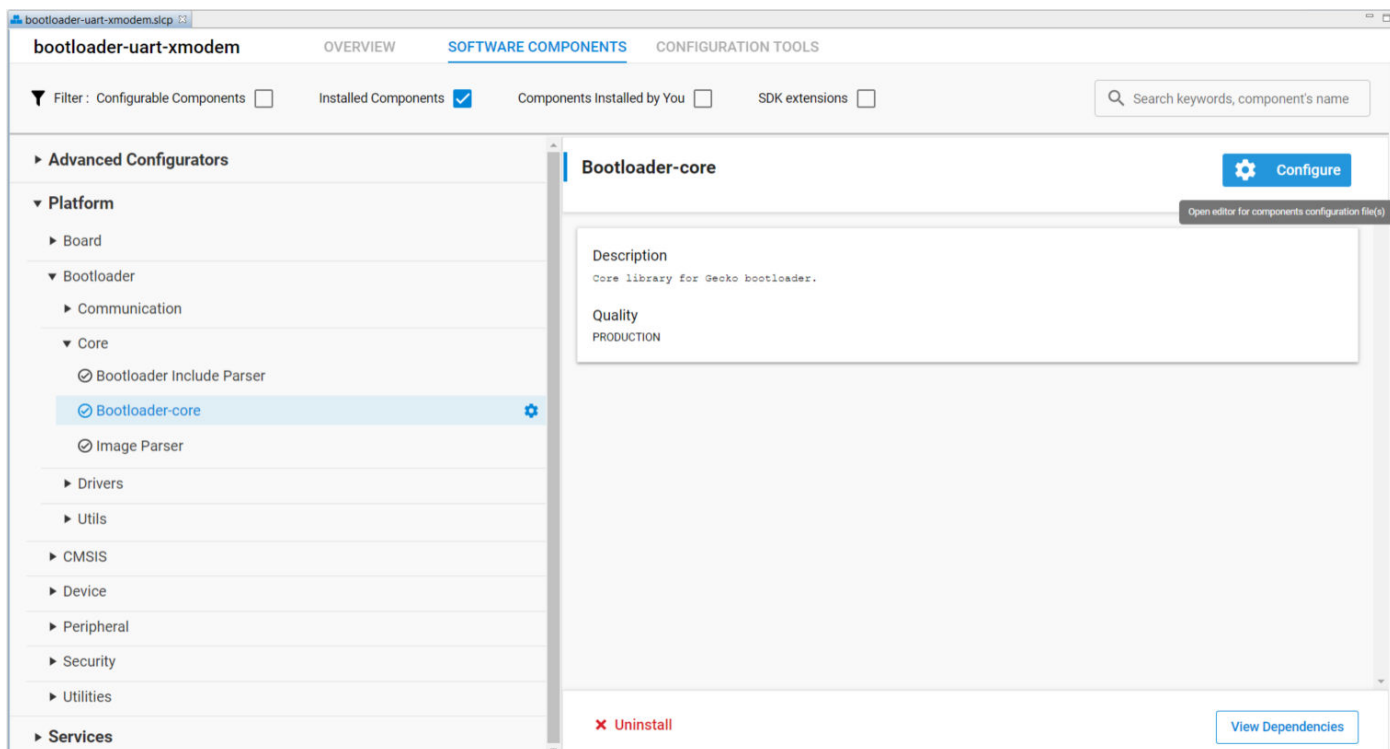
bootloader-uart-xmodem.slcp

bootloader-uart-xmodem

OVERVIEW

SOFTWARE COMPONENTS

CONFIGURATION TOOLS

Filter : Configurable Components

Installed Components

Components Installed by You

SDK extensions

Search keywords, component's name

▸ Advanced Configurators

▾ Platform

▸ Board

▾ Bootloader

▸ Communication

▾ Core

Bootloader Include Parser

Bootloader-core

Image Parser

▸ Drivers

▸ Utils

▸ CMSIS

▸ Device

▸ Peripheral

▸ Security

▸ Utilities

▸ Services

Bootloader-core

Configure

Open editor for components configuration file(s)

Description

Core library for Gecko bootloader.

Quality

PRODUCTION

✕ Uninstall

View Dependencies